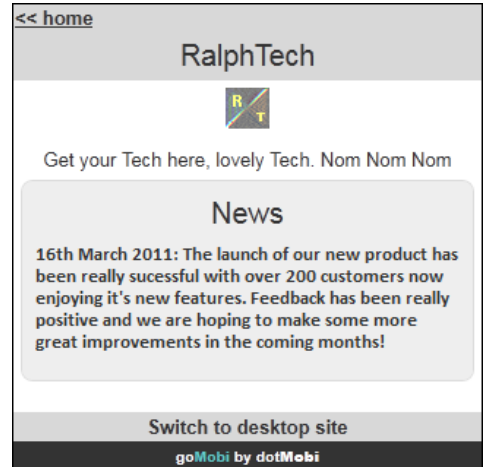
<< home

RalphTech

R T

Get your Tech here, lovely Tech. Nom Nom Nom

News

16th March 2011: The launch of our new product has been really sucessful with over 200 customers now enjoying it's new features. Feedback has been really positive and we are hoping to make some more great improvements in the coming months!

Switch to desktop site

goMobi by dotMobi